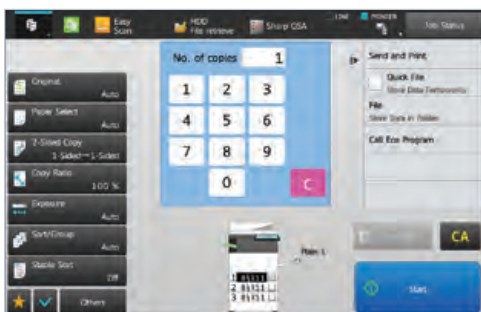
Easy Scan
HDD File retrieve
Sharp OSA
LINE
POWER
Job Status

Original
Auto
Paper Select
Auto
2-Sided Copy
1-Sided→1-Sided
Copy Ratio
100 %
Exposure
Auto
Sort/Group
Auto
Staple Sort
Off
Others

No. of copies
1
1
2
3
4
5
6
7
8
9
0
C

Send and Print
Quick File
Store Data Temporarily
File
Store Data in Folder
Call Eco Program

Plain 1
1
2
3

CA
Start